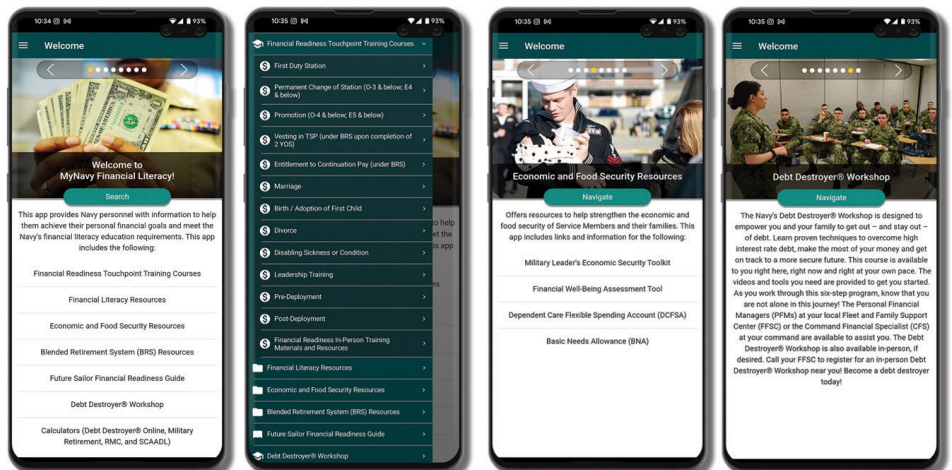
10:34 93%

Welcome

Welcome to MyNavy Financial Literacy!

Search

This app provides Navy personnel with information to help them achieve their personal financial goals and meet the Navy's financial literacy education requirements. This app includes the following:

Financial Readiness Touchpoint Training Courses

Financial Literacy Resources

Economic and Food Security Resources

Blended Retirement System (BRS) Resources

Future Sailor Financial Readiness Guide

Debt Destroyer® Workshop

Calculators (Debt Destroyer® Online, Military Retirement, RMC, and SCAADL)

10:35 93%

Financial Readiness Touchpoint Training Courses

First Duty Station

Permanent Change of Station (O-3 & below; E4 & below)

Promotion (O-4 & below; E5 & below)

Vesting in TSP (under BRS upon completion of 2 YOS)

Entitlement to Continuation Pay (under BRS)

Marriage

Birth / Adoption of First Child

Divorce

Disabling Sickness or Condition

Leadership Training

Pre-Deployment

Post-Deployment

Financial Readiness In-Person Training Materials and Resources

Financial Literacy Resources

Economic and Food Security Resources

Blended Retirement System (BRS) Resources

Future Sailor Financial Readiness Guide

Debt Destroyer® Workshop

10:35 93%

Welcome

Economic and Food Security Resources

Navigate

Offers resources to help strengthen the economic and food security of Service Members and their families. This app includes links and information for the following:

Military Leader's Economic Security Toolkit

Financial Well-Being Assessment Tool

Dependent Care Flexible Spending Account (DCFSA)

Basic Needs Allowance (BNA)

10:35 93%

Welcome

Debt Destroyer® Workshop

Navigate

The Navy's Debt Destroyer® Workshop is designed to empower you and your family to get out – and stay out – of debt. Learn proven techniques to overcome high interest rate debt, make the most of your money and get on track to a more secure future. This course is available to you right here, right now and right at your own pace. The videos and tools you need are provided to get you started. As you work through this six-step program, know that you are not alone in this journey! The Personal Financial Managers (PFMs) at your local Fleet and Family Support Center (FFSC) or the Command Financial Specialist (CFS) at your command are available to assist you. The Debt Destroyer® Workshop is also available in-person, if desired. Call your FFSC to register for an in-person Debt Destroyer® Workshop near you! Become a debt destroyer today!